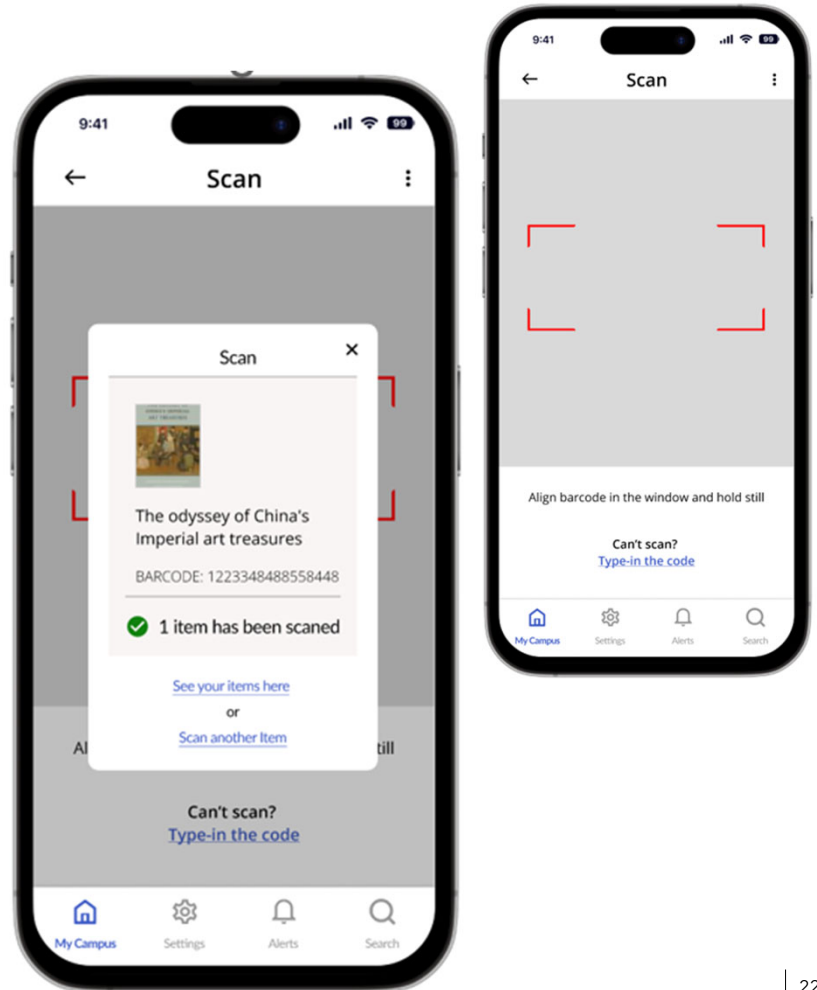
9:41

Scan

Scan

×

The odyssey of China's Imperial art treasures

BARCODE: 1223348488558448

1 item has been scaned

See your items here

or

Scan another Item

Al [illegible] till

Can't scan?
Type-in the code

My Campus
Settings
Alerts
Search

9:41

Scan

Align barcode in the window and hold still

Can't scan?
Type-in the code

My Campus
Settings
Alerts
Search

22